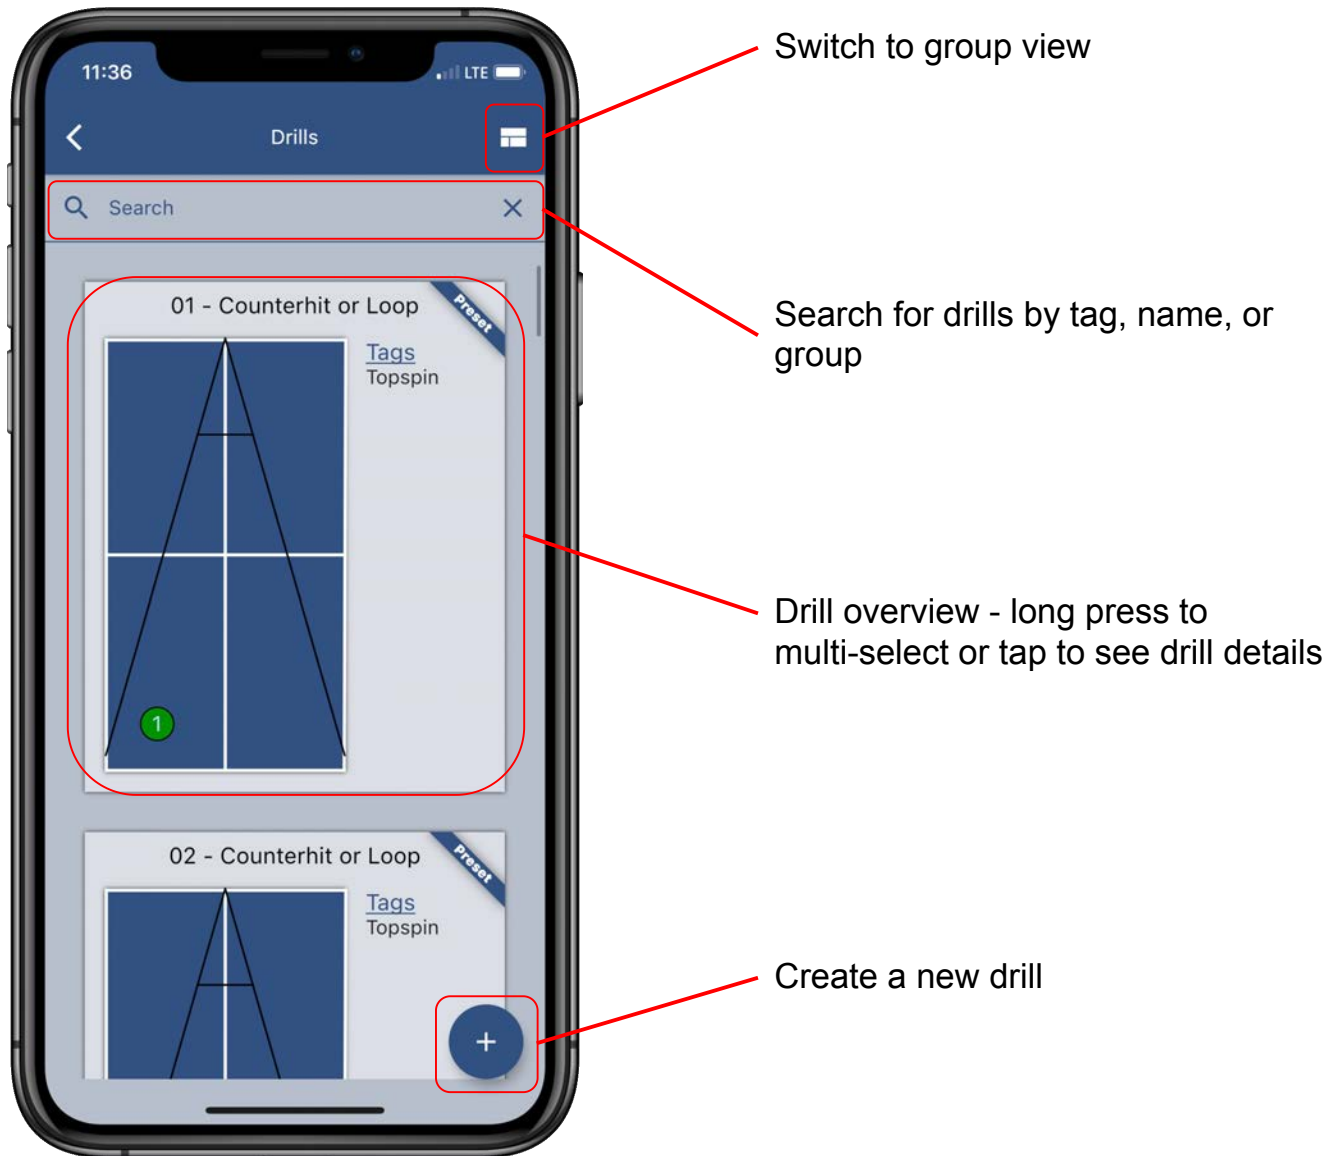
11:36

LTE

Drills

Search

01 - Counterhit or Loop

Preset

Tags
Topspin

1

02 - Counterhit or Loop

Preset

Tags
Topspin

+

Switch to group view

Search for drills by tag, name, or group

Drill overview - long press to multi-select or tap to see drill details

Create a new drill